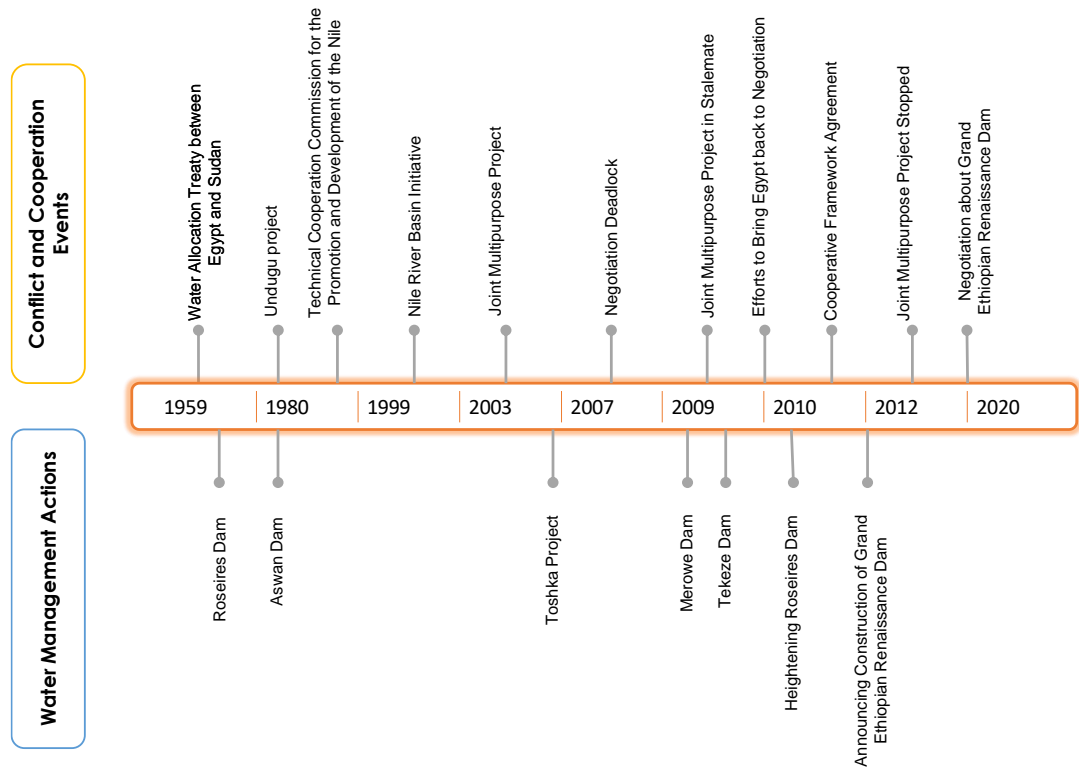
Conflict and Cooperation Events

Water Allocation Treaty between Egypt and Sudan

Undugu project

Technical Cooperation Commission for the Promotion and Development of the Nile

Nile River Basin Initiative

Joint Multipurpose Project

Negotiation Deadlock

Joint Multipurpose Project in Stalemate

Efforts to Bring Egypt back to Negotiation

Cooperative Framework Agreement

Joint Multipurpose Project Stopped

Negotiation about Grand Ethiopian Renaissance Dam

1959 | 1980 | 1999 | 2003 | 2007 | 2009 | 2010 | 2012 | 2020

Water Management Actions

Roseires Dam

Aswan Dam

Toshka Project

Merowe Dam

Tekeze Dam

Heightening Roseires Dam

Announcing Construction of Grand Ethiopian Renaissance Dam